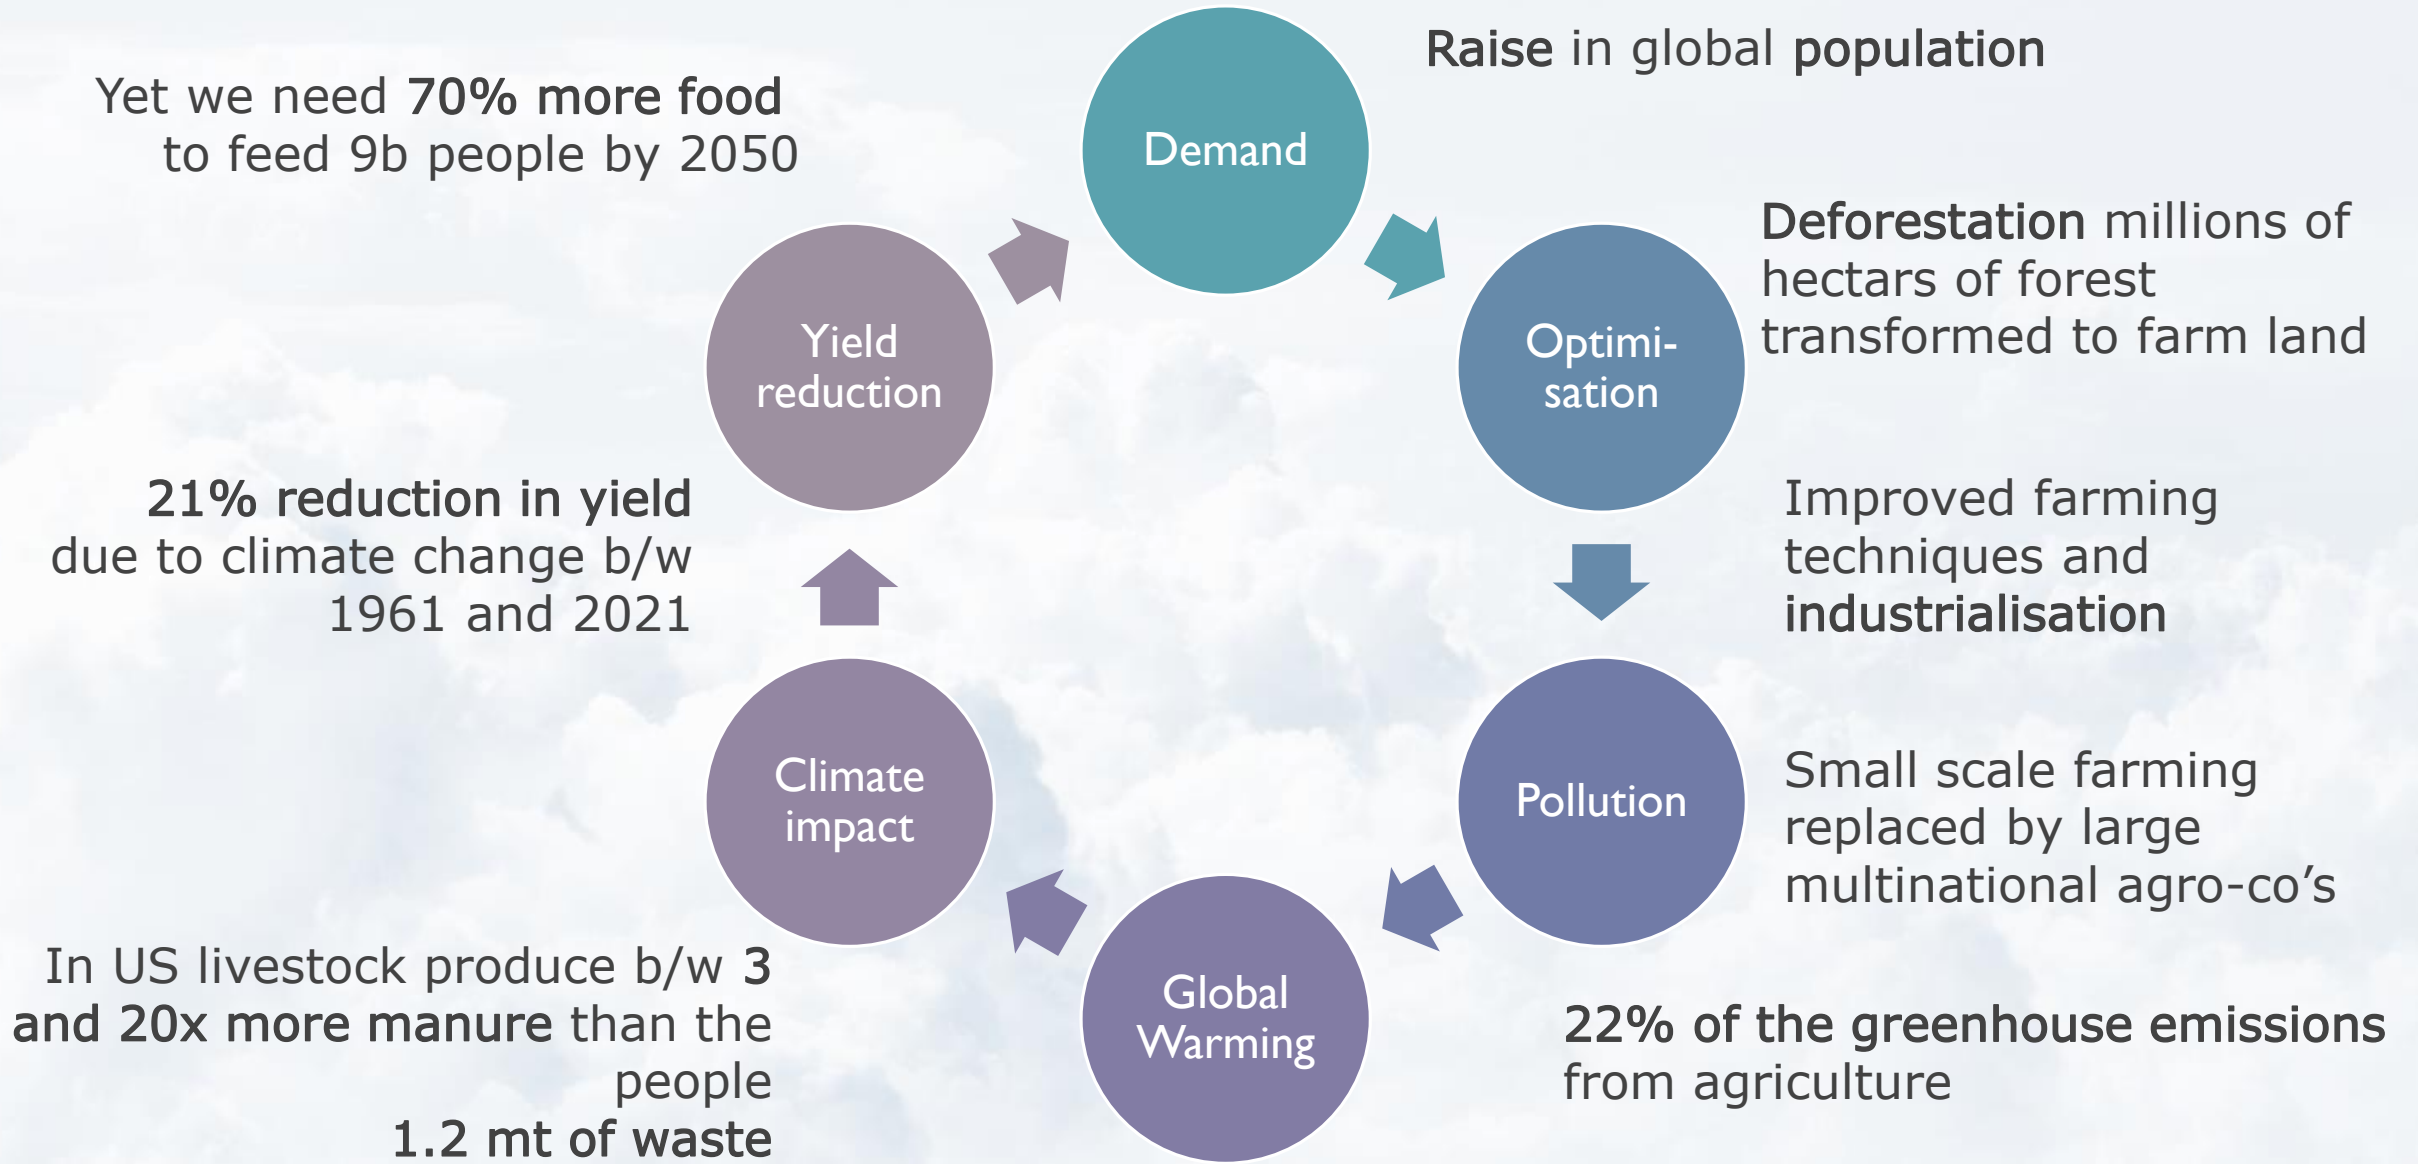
Yet we need 70% more food to feed 9b people by 2050

Demand

Raise in global population

Deforestation millions of hectars of forest transformed to farm land

Optimi-sation

Yield reduction

21% reduction in yield due to climate change b/w 1961 and 2021

Improved farming techniques and industrialisation

Climate impact

Pollution

Small scale farming replaced by large multinational agro-co's

Global Warming

In US livestock produce b/w 3 and 20x more manure than the people
1.2 mt of waste

22% of the greenhouse emissions from agriculture